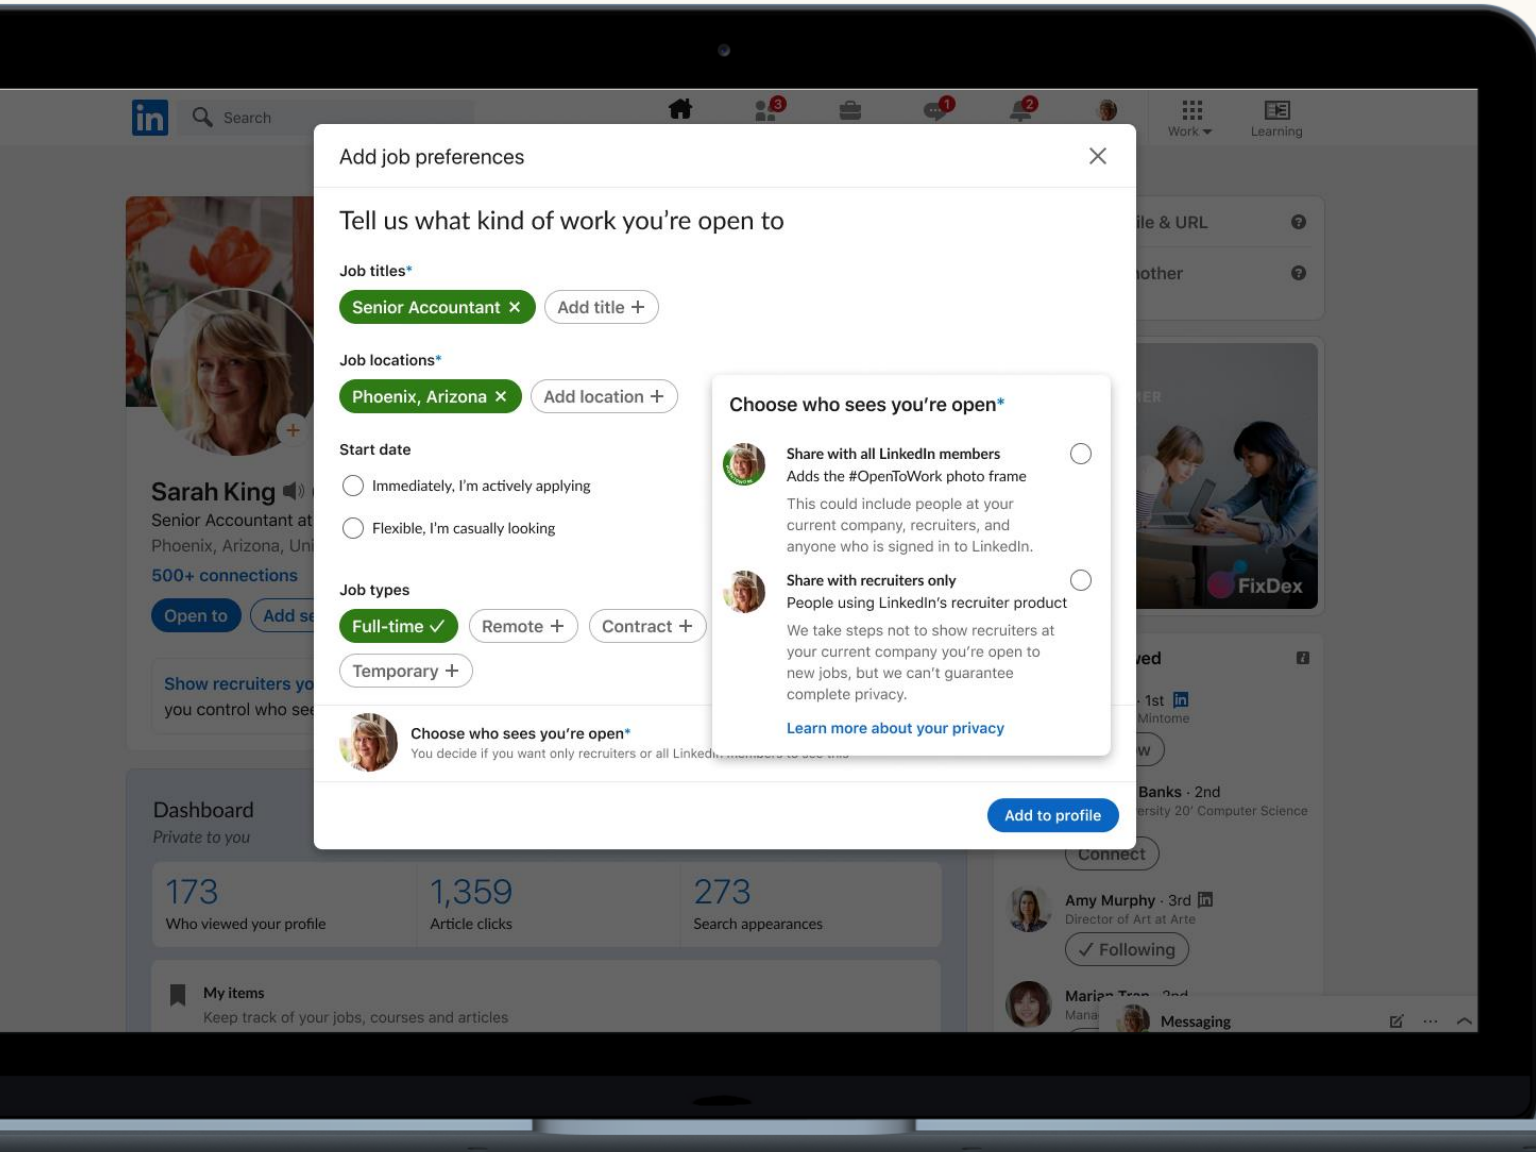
in Search

3 1 2

Work Learning

Add job preferences

Tell us what kind of work you're open to

Job titles*

Senior Accountant ✕ Add title +

Job locations*

Phoenix, Arizona ✕ Add location +

Start date

Immediately, I'm actively applying

Flexible, I'm casually looking

Job types

Full-time ✓ Remote + Contract +

Temporary +

Choose who sees you're open*

You decide if you want only recruiters or all LinkedIn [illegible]

Choose who sees you're open*

Share with all LinkedIn members
Adds the #OpenToWork photo frame
This could include people at your current company, recruiters, and anyone who is signed in to LinkedIn.

Share with recruiters only
People using LinkedIn's recruiter product
We take steps not to show recruiters at your current company you're open to new jobs, but we can't guarantee complete privacy.

Learn more about your privacy

Add to profile

Sarah King

Senior Accountant at

Phoenix, Arizona, Uni

500+ connections

Open to Add se

Show recruiters yo
you control who see

Dashboard
Private to you

173
Who viewed your profile

1,359
Article clicks

273
Search appearances

My items
Keep track of your jobs, courses and articles

ile & URL

other

FixDex

ved

· 1st
Mintome

Banks · 2nd
ersity 20' Computer Science

Connect

Amy Murphy · 3rd
Director of Art at Arte

✓ Following

Marian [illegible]
Mana

Messaging